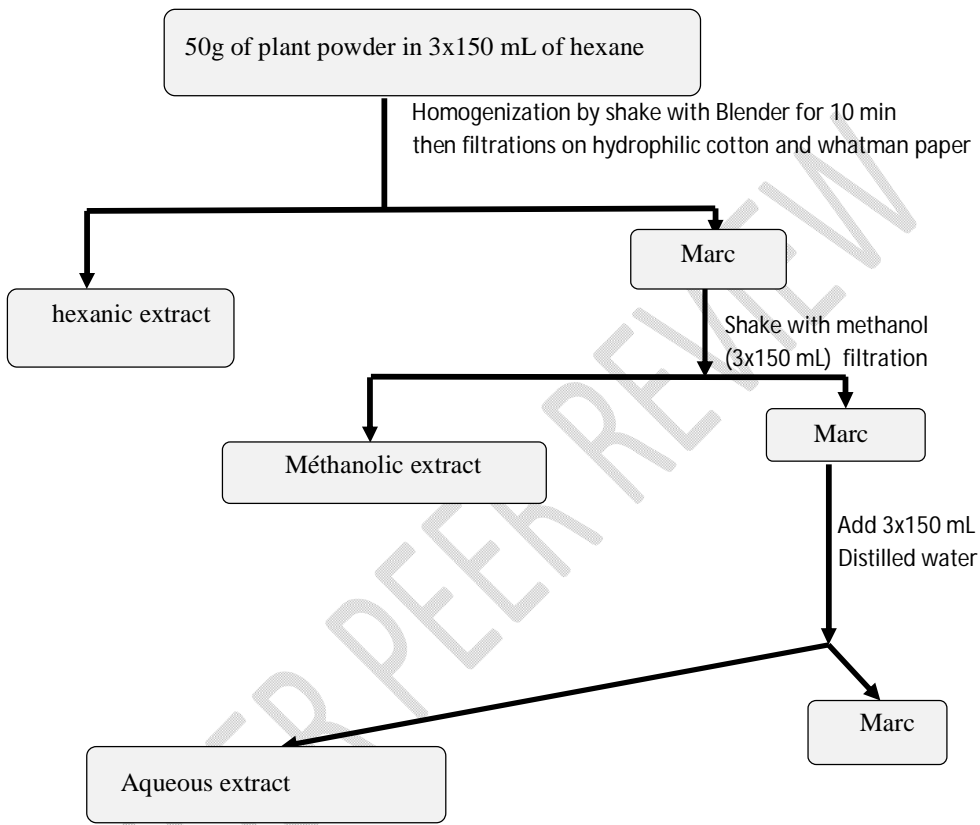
50g of plant powder in 3x150 mL of hexane

Homogenization by shake with Blender for 10 min then filtrations on hydrophilic cotton and whatman paper

hexanic extract

Marc

Shake with methanol (3x150 mL) filtration

Méthanolic extract

Marc

Add 3x150 mL Distilled water

Aqueous extract

Marc

UNDER PEER REVIEW